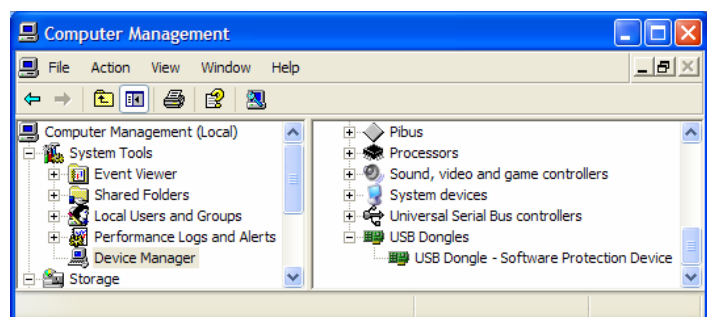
Computer Management

File Action View Window Help

Computer Management (Local)
System Tools
Event Viewer
Shared Folders
Local Users and Groups
Performance Logs and Alerts
Device Manager
Storage

Pibus
Processors
Sound, video and game controllers
System devices
Universal Serial Bus controllers
USB Dongles
USB Dongle - Software Protection Device